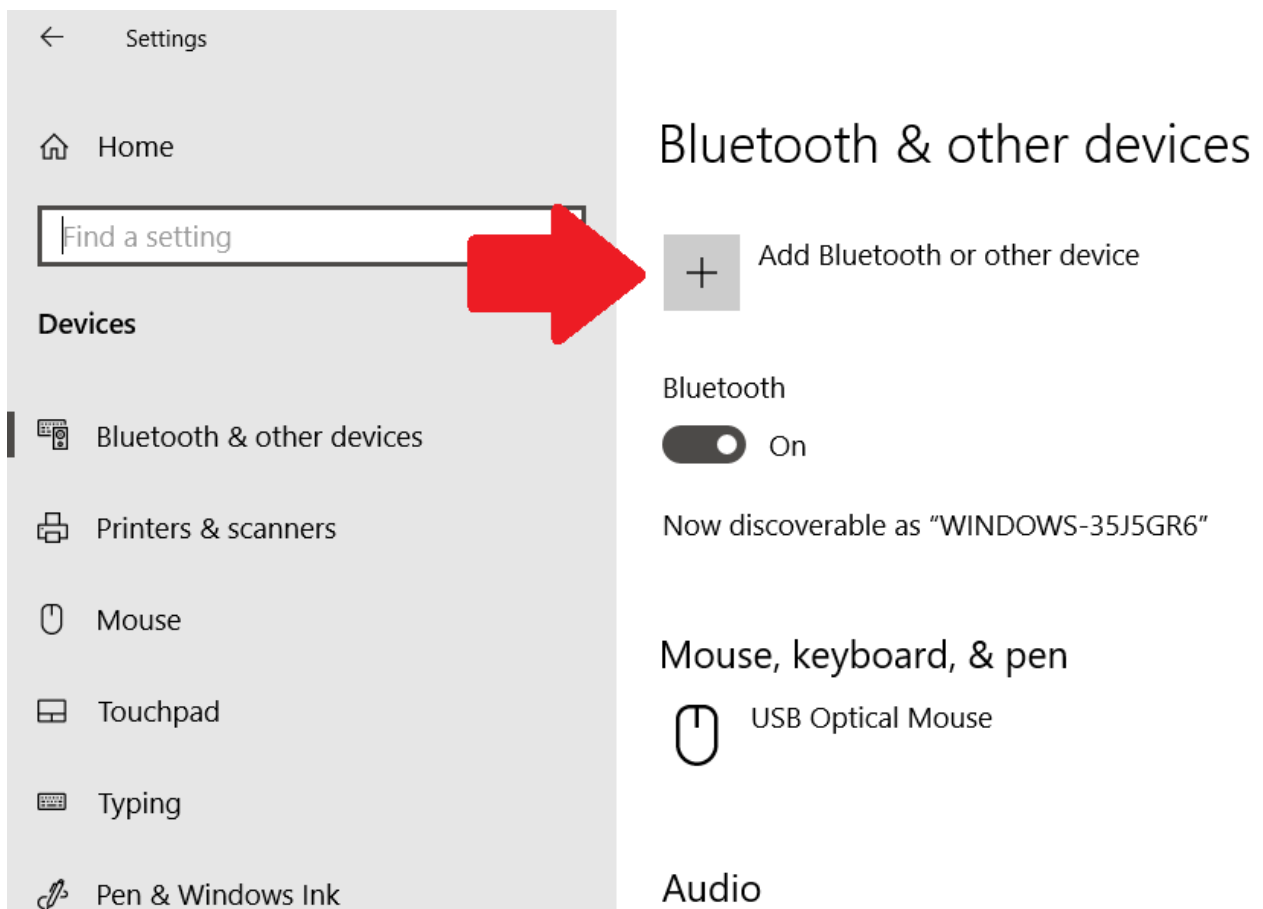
Settings

Home

Find a setting

Devices

Bluetooth & other devices

Printers & scanners

Mouse

Touchpad

Typing

Pen & Windows Ink

Bluetooth & other devices

+ Add Bluetooth or other device

Bluetooth

On

Now discoverable as “WINDOWS-35J5GR6”

Mouse, keyboard, & pen

USB Optical Mouse

Audio